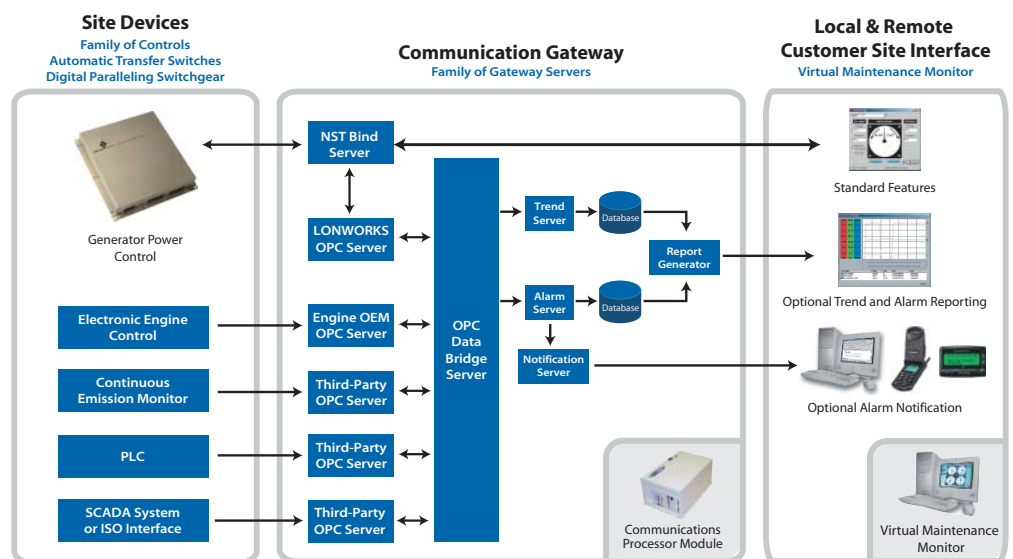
Site Devices
Family of Controls
Automatic Transfer Switches
Digital Paralleling Switchgear

Communication Gateway
Family of Gateway Servers

Local & Remote
Customer Site Interface
Virtual Maintenance Monitor

Generator Power Control

Electronic Engine Control

Continuous Emission Monitor

PLC

SCADA System or ISO Interface

NST Bind Server

LONWORKS OPC Server

Engine OEM OPC Server

Third-Party OPC Server

Third-Party OPC Server

Third-Party OPC Server

OPC Data Bridge Server

Trend Server

Database

Alarm Server

Database

Report Generator

Notification Server

Communications Processor Module

Standard Features

Optional Trend and Alarm Reporting

Optional Alarm Notification

Virtual Maintenance Monitor